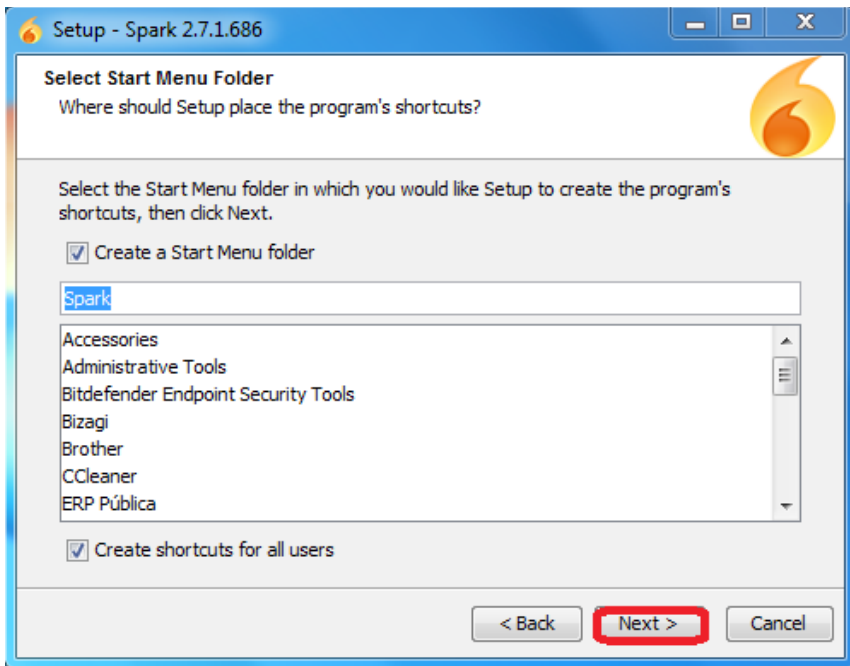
Setup - Spark 2.7.1.686

Select Start Menu Folder
Where should Setup place the program's shortcuts?

Select the Start Menu folder in which you would like Setup to create the program's shortcuts, then click Next.

Create a Start Menu folder

Spark

Accessories
Administrative Tools
Bitdefender Endpoint Security Tools
Bizagi
Brother
CCleaner
ERP Pública

Create shortcuts for all users

< Back
Next >
Cancel